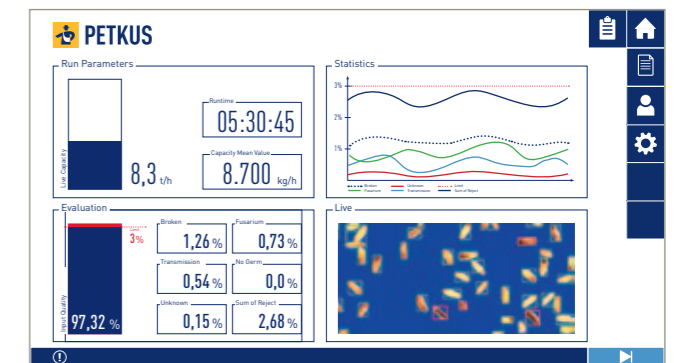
PETKUS

Run Parameters

Live Capacity

8,3 t/h

Runtime
05:30:45

Capacity Mean Value
8.700 kg/h

Statistics

3%
2%
1%

Broken
Unknown
Limit
Fusarium
Transmission
Sum of Reject

Evaluation

3%

Input Quality

97,32 %

Broken
1,26 %

Fusarium
0,73 %

Transmission
0,54 %

No Germ
0,0 %

Unknown
0,15 %

Sum of Reject
2,68 %

Live